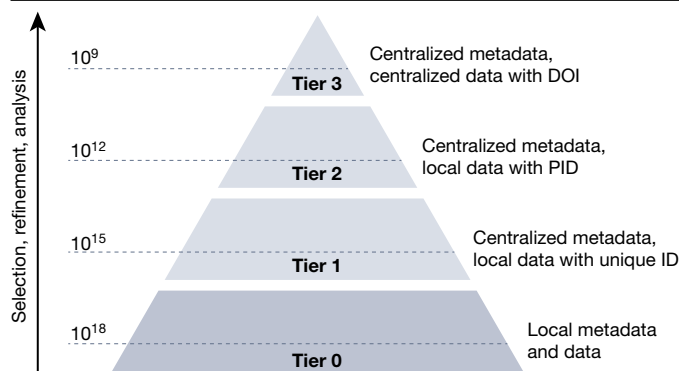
Selection, refinement, analysis

$10^9$

Tier 3

Centralized metadata, centralized data with DOI

$10^{12}$

Tier 2

Centralized metadata, local data with PID

$10^{15}$

Tier 1

Centralized metadata, local data with unique ID

$10^{18}$

Tier 0

Local metadata and data